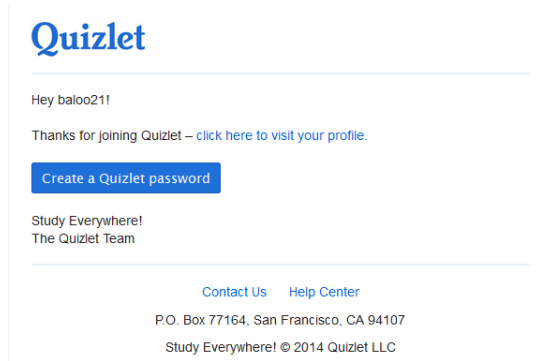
Quizlet

Hey baloo21!

Thanks for joining Quizlet – click here to visit your profile.

Create a Quizlet password

Study Everywhere!
The Quizlet Team

Contact Us Help Center

P.O. Box 77164, San Francisco, CA 94107

Study Everywhere! © 2014 Quizlet LLC